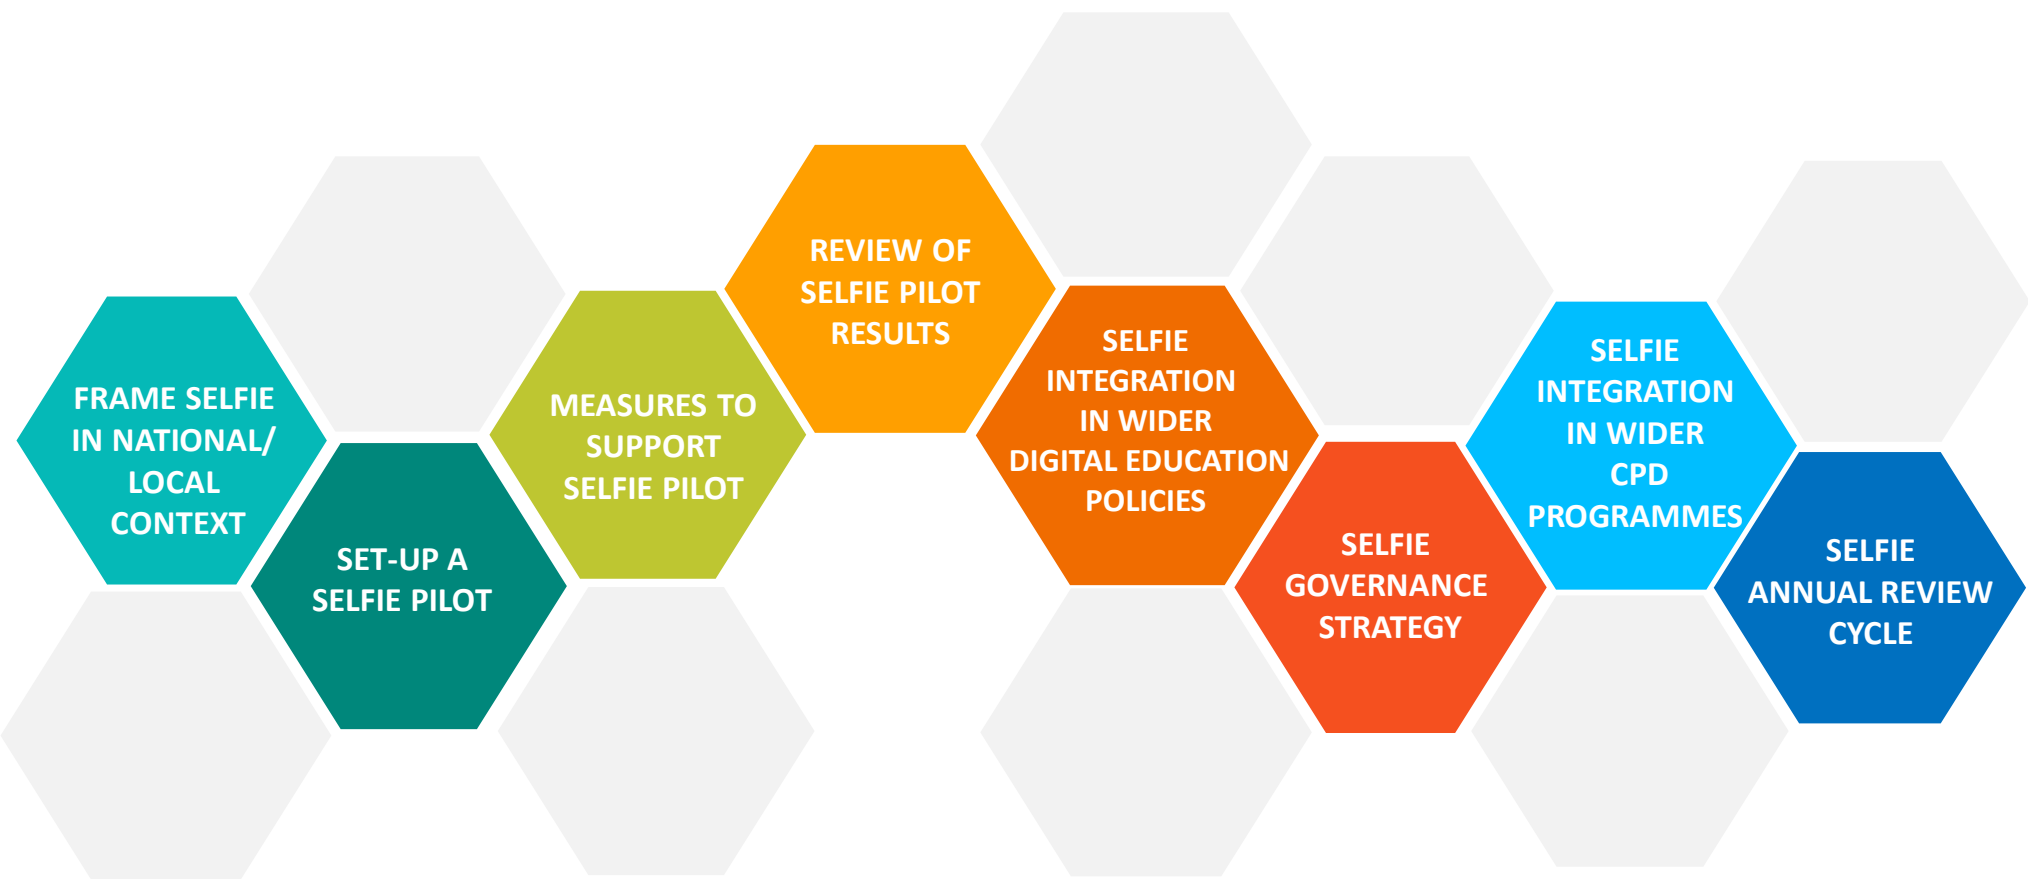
FRAME SELFIE IN NATIONAL/ LOCAL CONTEXT

SET-UP A SELFIE PILOT

MEASURES TO SUPPORT SELFIE PILOT

REVIEW OF SELFIE PILOT RESULTS

SELFIE INTEGRATION IN WIDER DIGITAL EDUCATION POLICIES

SELFIE GOVERNANCE STRATEGY

SELFIE INTEGRATION IN WIDER CPD PROGRAMMES

SELFIE ANNUAL REVIEW CYCLE